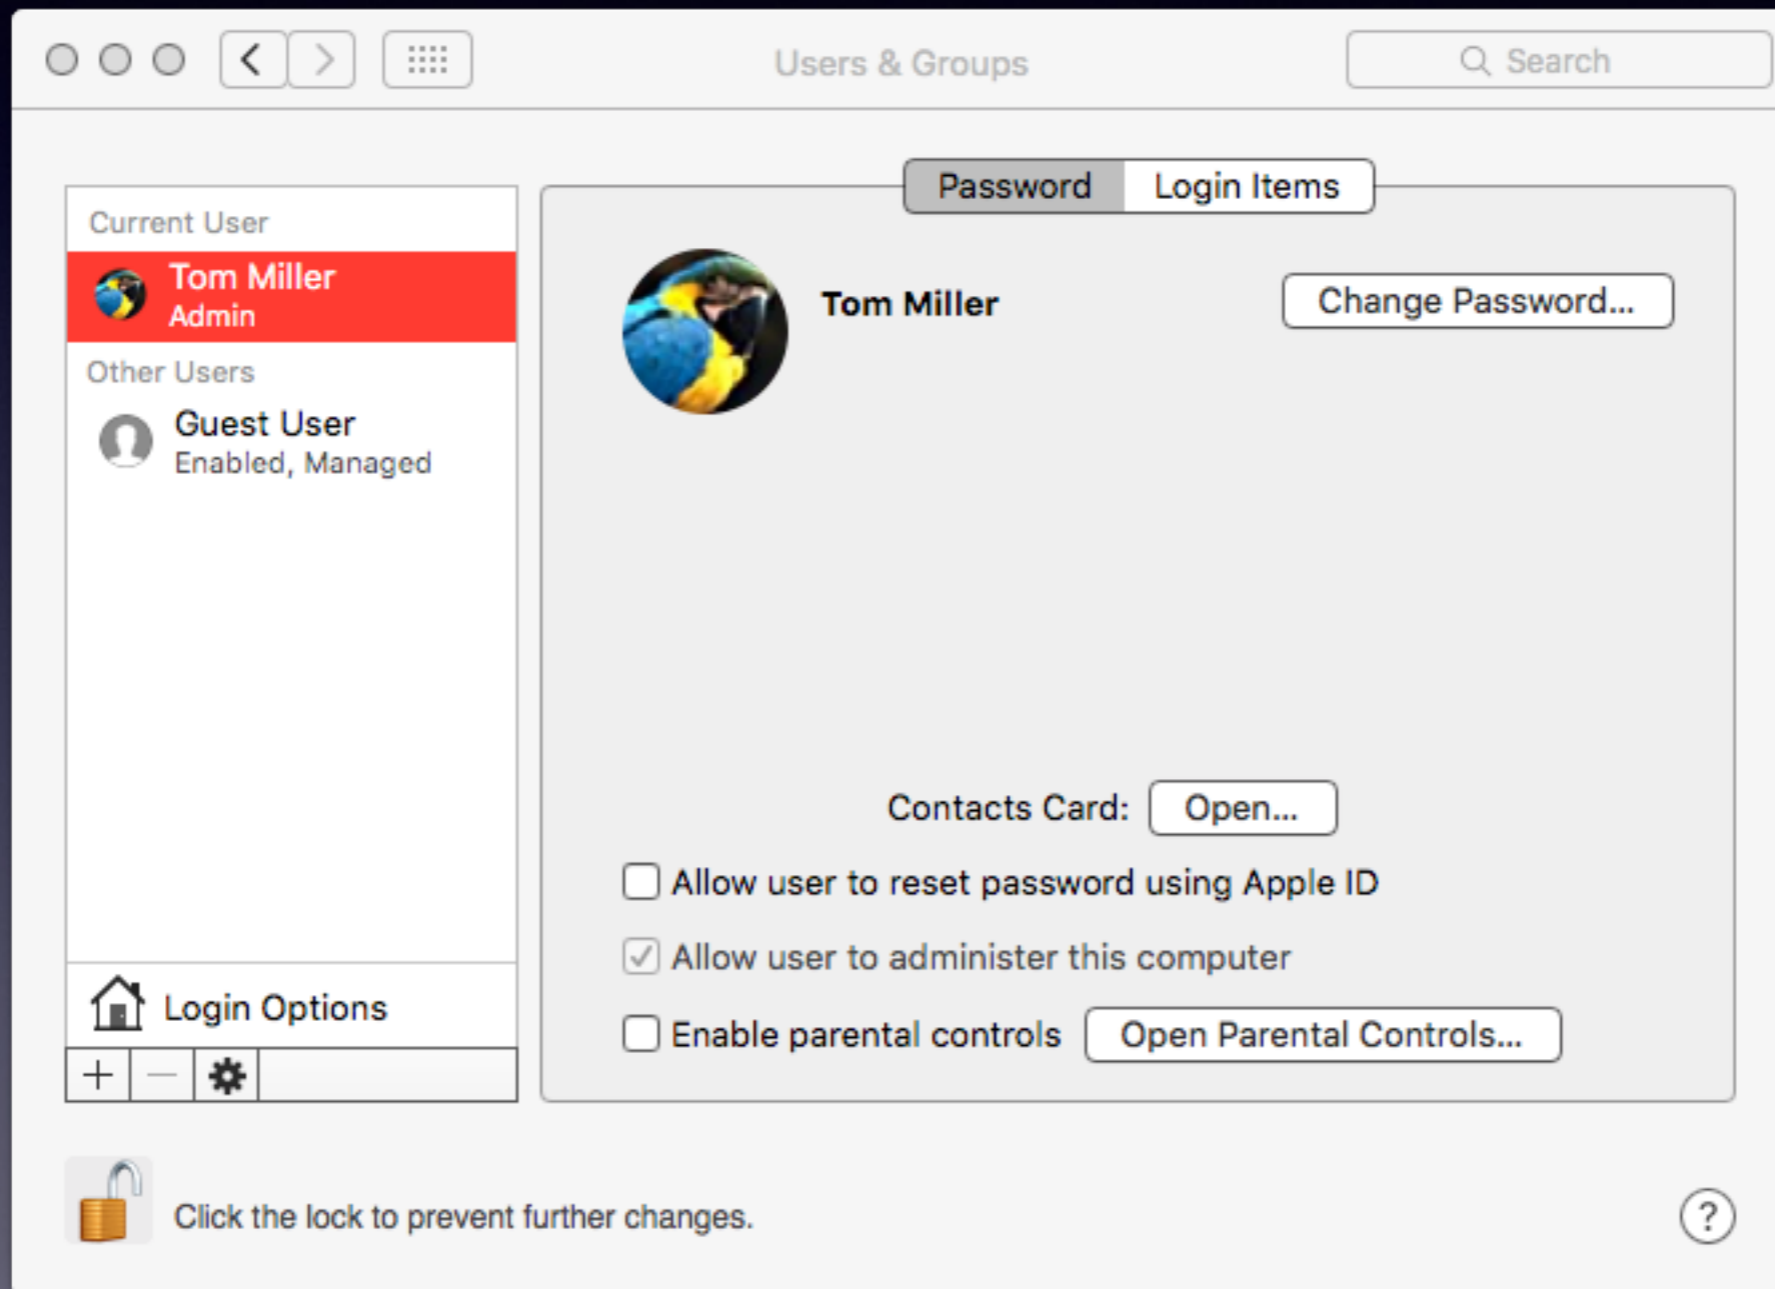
Users & Groups

Search

Password Login Items

Current User

Tom Miller
Admin

Other Users

Guest User
Enabled, Managed

Tom Miller

Change Password...

Contacts Card: Open...

Allow user to reset password using Apple ID

Allow user to administer this computer

Enable parental controls

Open Parental Controls...

Login Options

+ −

Click the lock to prevent further changes.

?